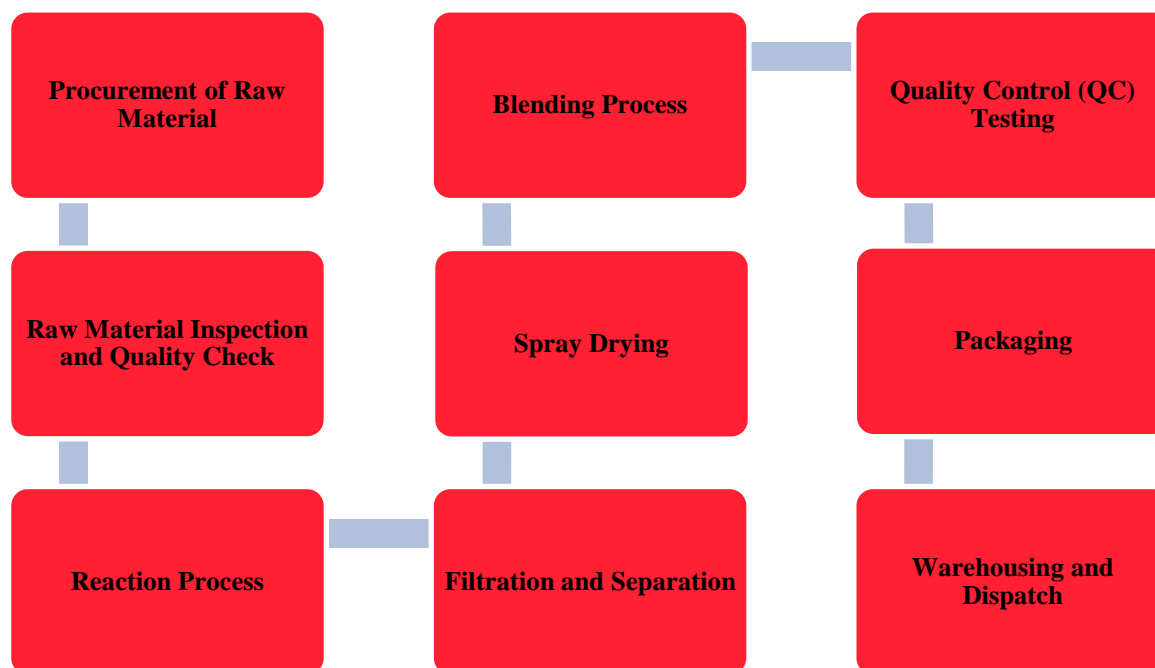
Procurement of Raw Material

Raw Material Inspection and Quality Check

Reaction Process

Filtration and Separation

Spray Drying

Blending Process

Quality Control (QC) Testing

Packaging

Warehousing and Dispatch